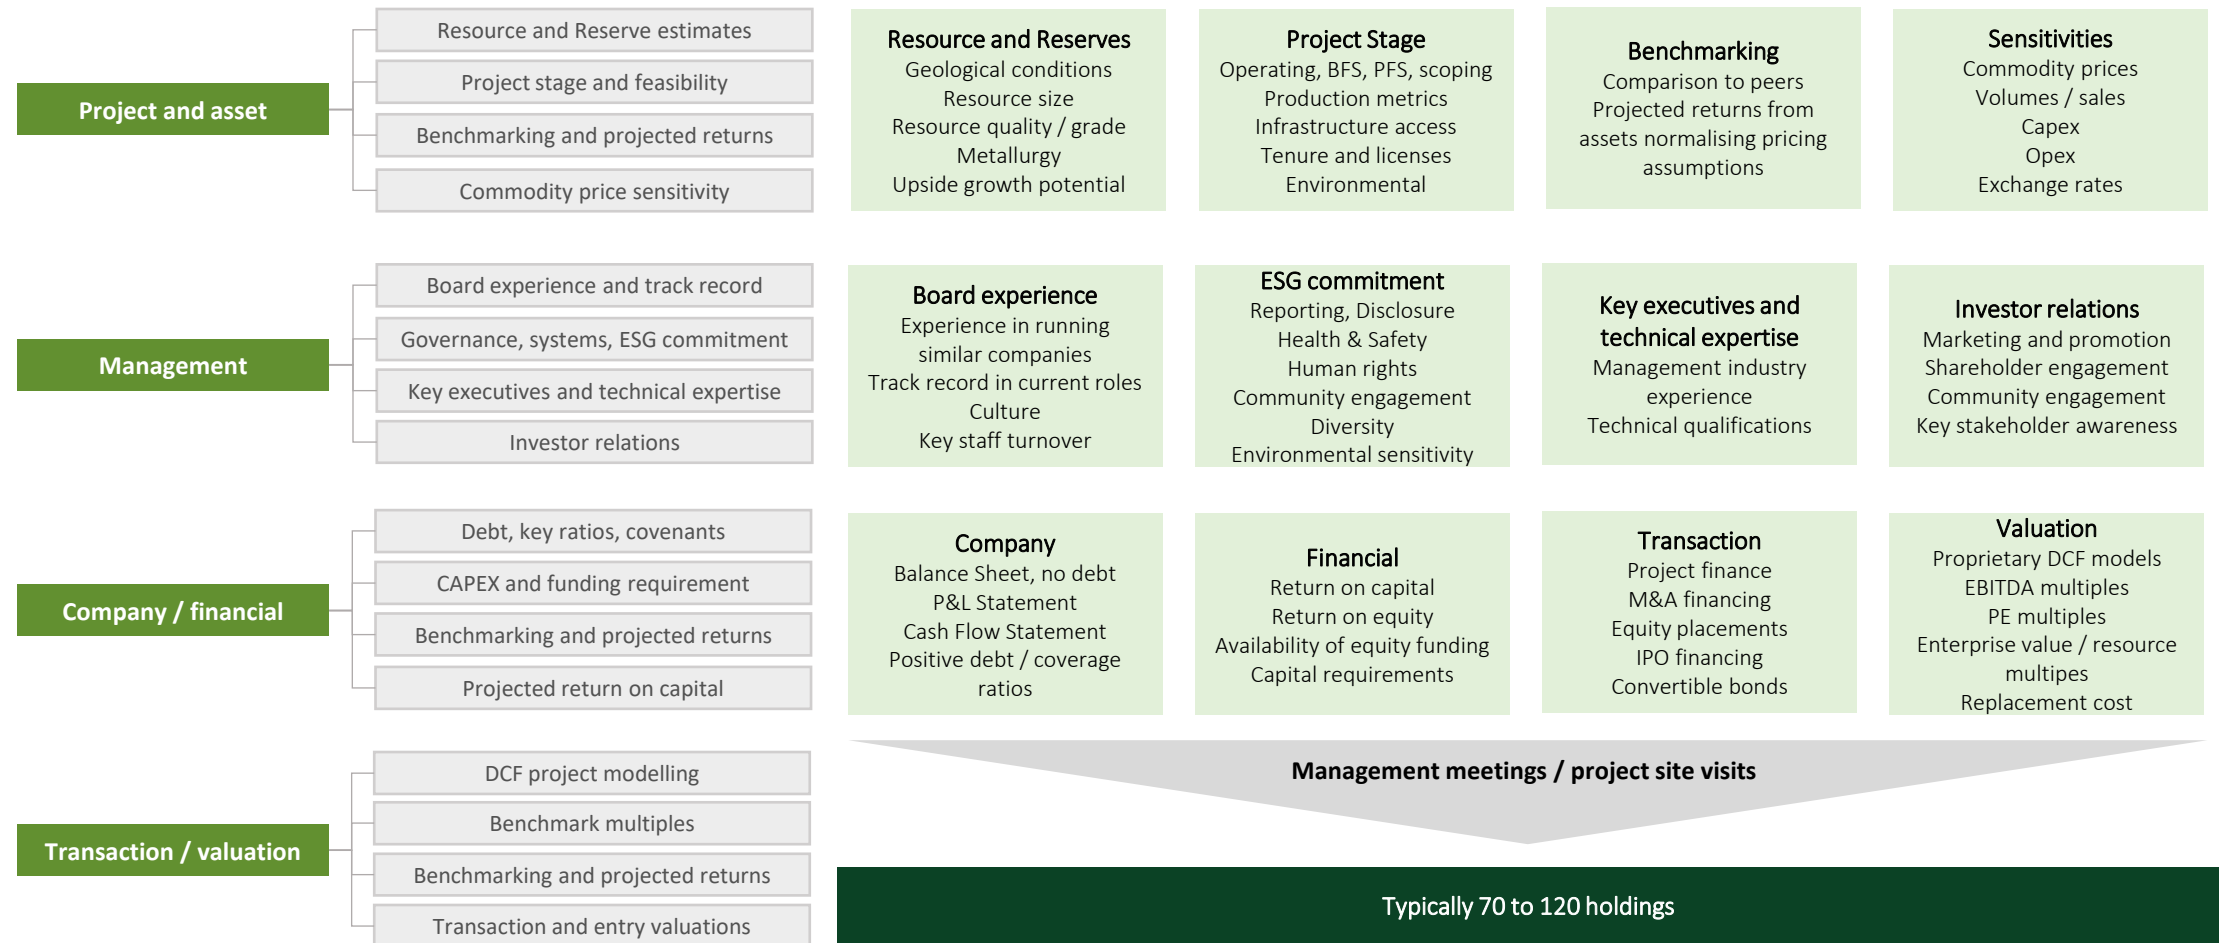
Project and asset

Resource and Reserve estimates

Project stage and feasibility

Benchmarking and projected returns

Commodity price sensitivity

Resource and Reserves
Geological conditions
Resource size
Resource quality / grade
Metallurgy
Upside growth potential

Project Stage
Operating, BFS, PFS, scoping
Production metrics
Infrastructure access
Tenure and licenses
Environmental

Benchmarking
Comparison to peers
Projected returns from assets normalising pricing assumptions

Sensitivities
Commodity prices
Volumes / sales
Capex
Opex
Exchange rates

Management

Board experience and track record

Governance, systems, ESG commitment

Key executives and technical expertise

Investor relations

Board experience
Experience in running similar companies
Track record in current roles
Culture
Key staff turnover

ESG commitment
Reporting, Disclosure
Health & Safety
Human rights
Community engagement
Diversity
Environmental sensitivity

Key executives and technical expertise
Management industry experience
Technical qualifications

Investor relations
Marketing and promotion
Shareholder engagement
Community engagement
Key stakeholder awareness

Company / financial

Debt, key ratios, covenants

CAPEX and funding requirement

Benchmarking and projected returns

Projected return on capital

Company
Balance Sheet, no debt
P&L Statement
Cash Flow Statement
Positive debt / coverage ratios

Financial
Return on capital
Return on equity
Availability of equity funding
Capital requirements

Transaction
Project finance
M&A financing
Equity placements
IPO financing
Convertible bonds

Valuation
Proprietary DCF models
EBITDA multiples
PE multiples
Enterprise value / resource multiples
Replacement cost

Transaction / valuation

DCF project modelling

Benchmark multiples

Benchmarking and projected returns

Transaction and entry valuations

Management meetings / project site visits

Typically 70 to 120 holdings